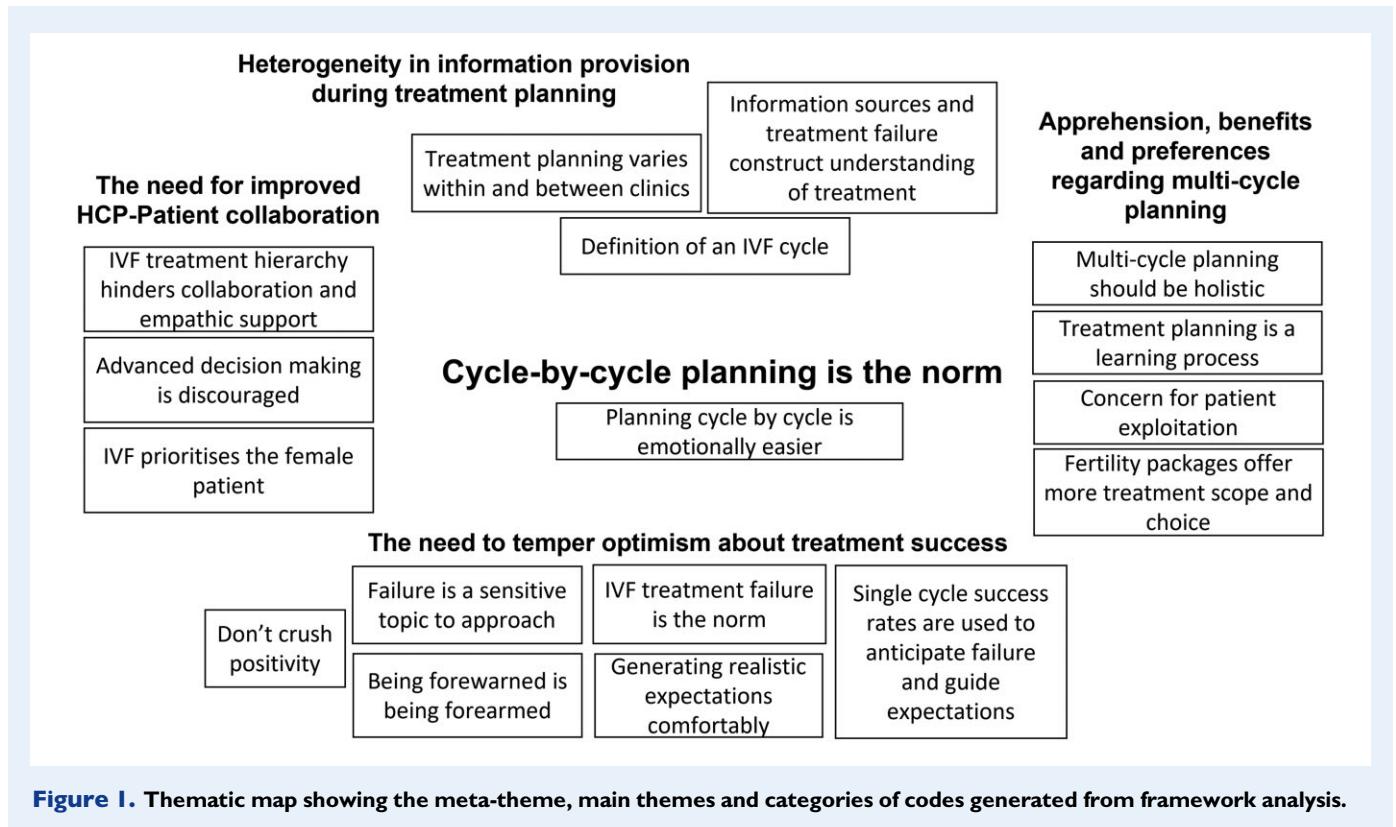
Heterogeneity in information provision during treatment planning

Treatment planning varies within and between clinics

Information sources and treatment failure construct understanding of treatment

Definition of an IVF cycle

The need for improved HCP-Patient collaboration

IVF treatment hierarchy hinders collaboration and empathic support

Advanced decision making is discouraged

IVF prioritises the female patient

Cycle-by-cycle planning is the norm

Planning cycle by cycle is emotionally easier

Apprehension, benefits and preferences regarding multi-cycle planning

Multi-cycle planning should be holistic

Treatment planning is a learning process

Concern for patient exploitation

Fertility packages offer more treatment scope and choice

The need to temper optimism about treatment success

Don't crush positivity

Failure is a sensitive topic to approach

Being forewarned is being forearmed

IVF treatment failure is the norm

Generating realistic expectations comfortably

Single cycle success rates are used to anticipate failure and guide expectations

Figure 1. Thematic map showing the meta-theme, main themes and categories of codes generated from framework analysis.